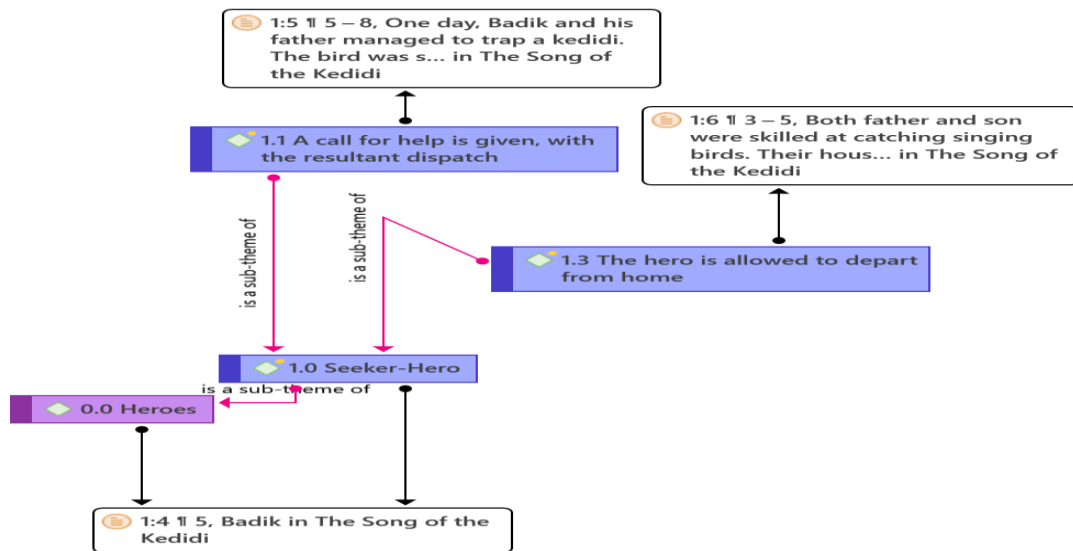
1:5 ¶ 5 – 8, One day, Badik and his father managed to trap a kedidi. The bird was s... in The Song of the Kedidi

1.1 A call for help is given, with the resultant dispatch

1:6 ¶ 3 – 5, Both father and son were skilled at catching singing birds. Their hous... in The Song of the Kedidi

is a sub-theme of

is a sub-theme of

1.3 The hero is allowed to depart from home

1.0 Seeker-Hero

is a sub-theme of

0.0 Heroes

1:4 ¶ 5, Badik in The Song of the Kedidi